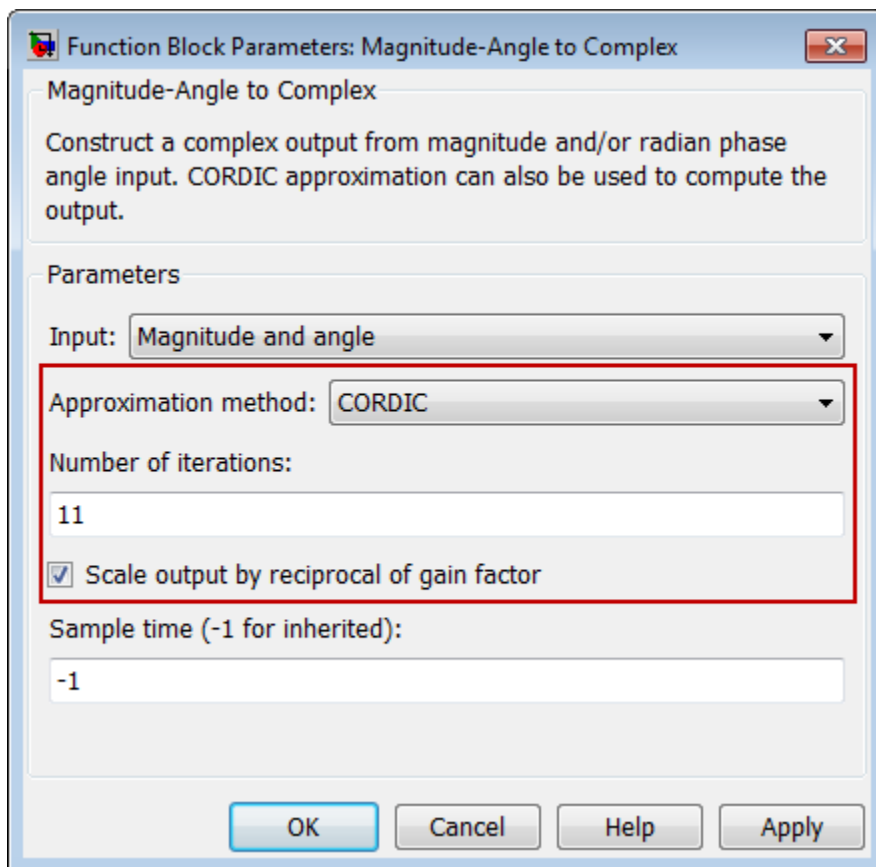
Function Block Parameters: Magnitude-Angle to Complex

Magnitude-Angle to Complex

Construct a complex output from magnitude and/or radian phase angle input. CORDIC approximation can also be used to compute the output.

Parameters

Input: Magnitude and angle

Approximation method: CORDIC

Number of iterations:

11

Scale output by reciprocal of gain factor

Sample time (-1 for inherited):

-1

OK Cancel Help Apply